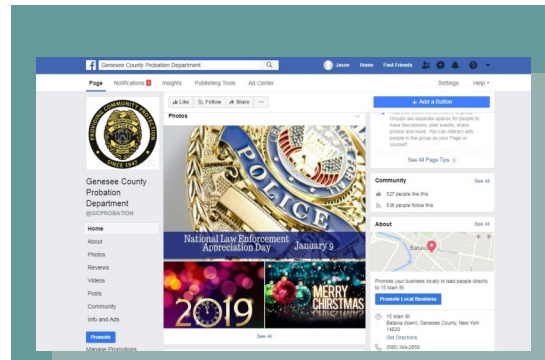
Genesee County Probation Department

Jason Home Find Friends

Page Notifications 1 Insights Publishing Tools Ad Center Settings Help

PROBATION COMMUNITY PROTECTION SINCE 1947

Genesee County Probation Department
@GCPROBATION

Home
About
Photos
Reviews
Videos
Posts
Community
Info and Ads

Promote
Manage Promotions

Like Follow Share ...

Photos

POLICE

National Law Enforcement Appreciation Day January 9

2019

MERRY CHRISTMAS

See All

+ Add a Button

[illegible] Groups are separate spaces for people to have discussions, share photos and more. You can interact with people in the group as your Page or yourself.

See All Page Tips

Community See All
537 people like this
536 people follow this

About See All

Batavia

Promote your business locally to lead people directly to 15 Main St.

Promote Local Business

15 Main St
Batavia (town), Genesee County, New York 14020
Get Directions

(585) 344-2550